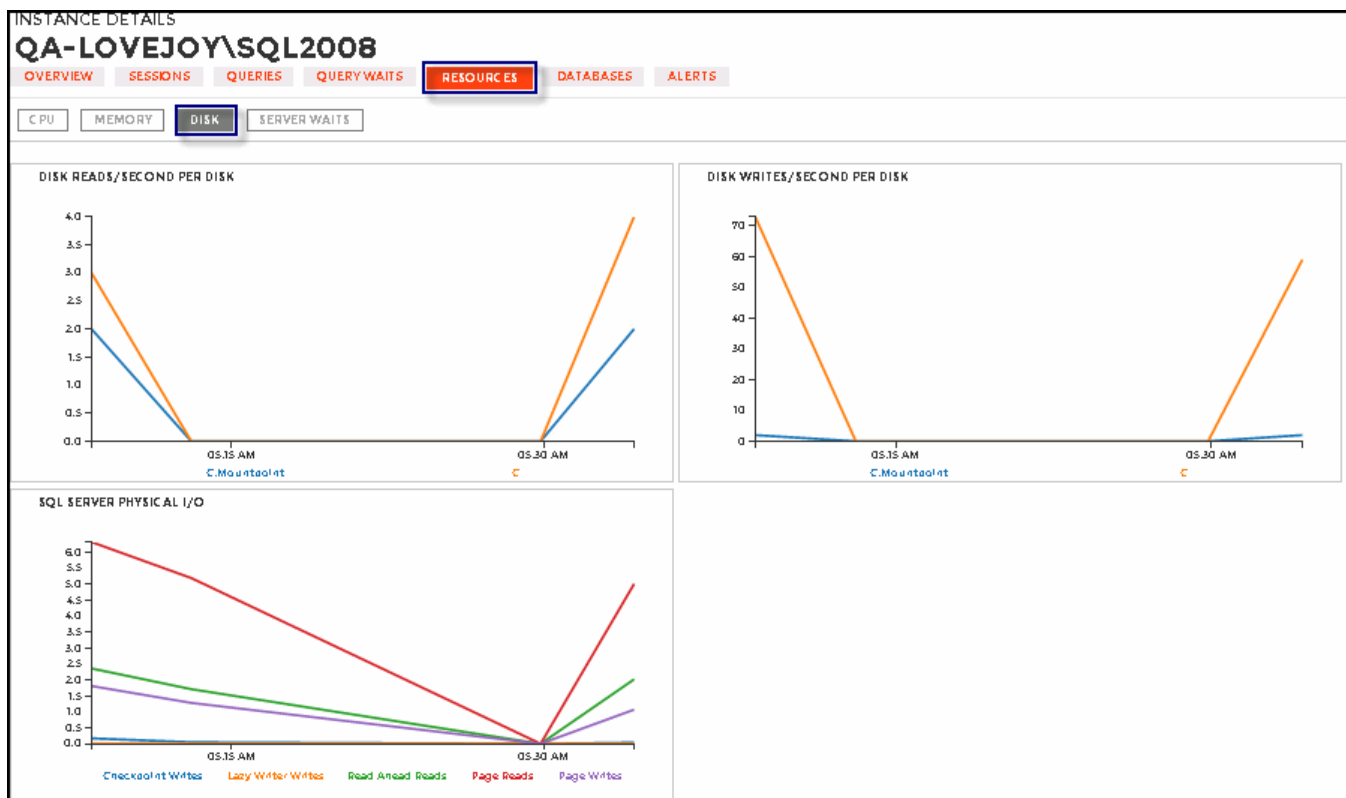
INSTANCE DETAILS
QA-LOVEJOY\SQL2008

OVERVIEW SESSIONS QUERIES QUERY WAITS RESOURCES DATABASES ALERTS

CPU MEMORY DISK SERVER WAITS

DISK READS/SECOND PER DISK

4.0
3.5
3.0
2.5
2.0
1.5
1.0
0.5
0.0

05:15 AM
05:30 AM

C:Mountpoint
C

DISK WRITES/SECOND PER DISK

70
60
50
40
30
20
10
0

05:15 AM
05:30 AM

C:Mountpoint
C

SQL SERVER PHYSICAL I/O

6.0
5.5
5.0
4.5
4.0
3.5
3.0
2.5
2.0
1.5
1.0
0.5
0.0

05:15 AM
05:30 AM

Checkpoint Writes
Lazy Writer Writes
Read Ahead Reads
Page Reads
Page Writes